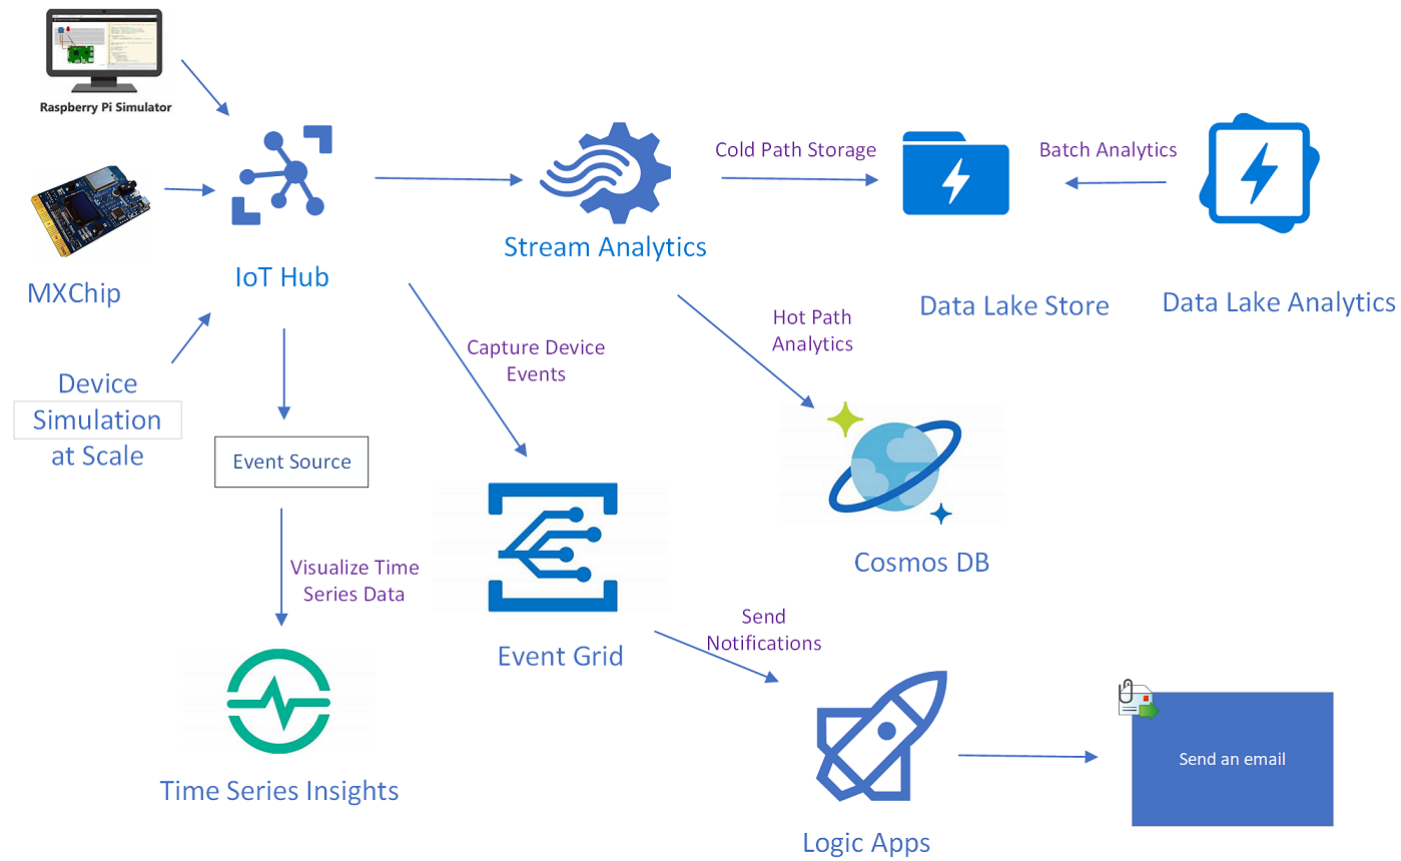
Raspberry Pi Simulator

MXChip

Device Simulation at Scale

IoT Hub

Stream Analytics

Cold Path Storage

Data Lake Store

Batch Analytics

Data Lake Analytics

Hot Path Analytics

Cosmos DB

Capture Device Events

Event Source

Visualize Time Series Data

Time Series Insights

Event Grid

Send Notifications

Logic Apps

Send an email